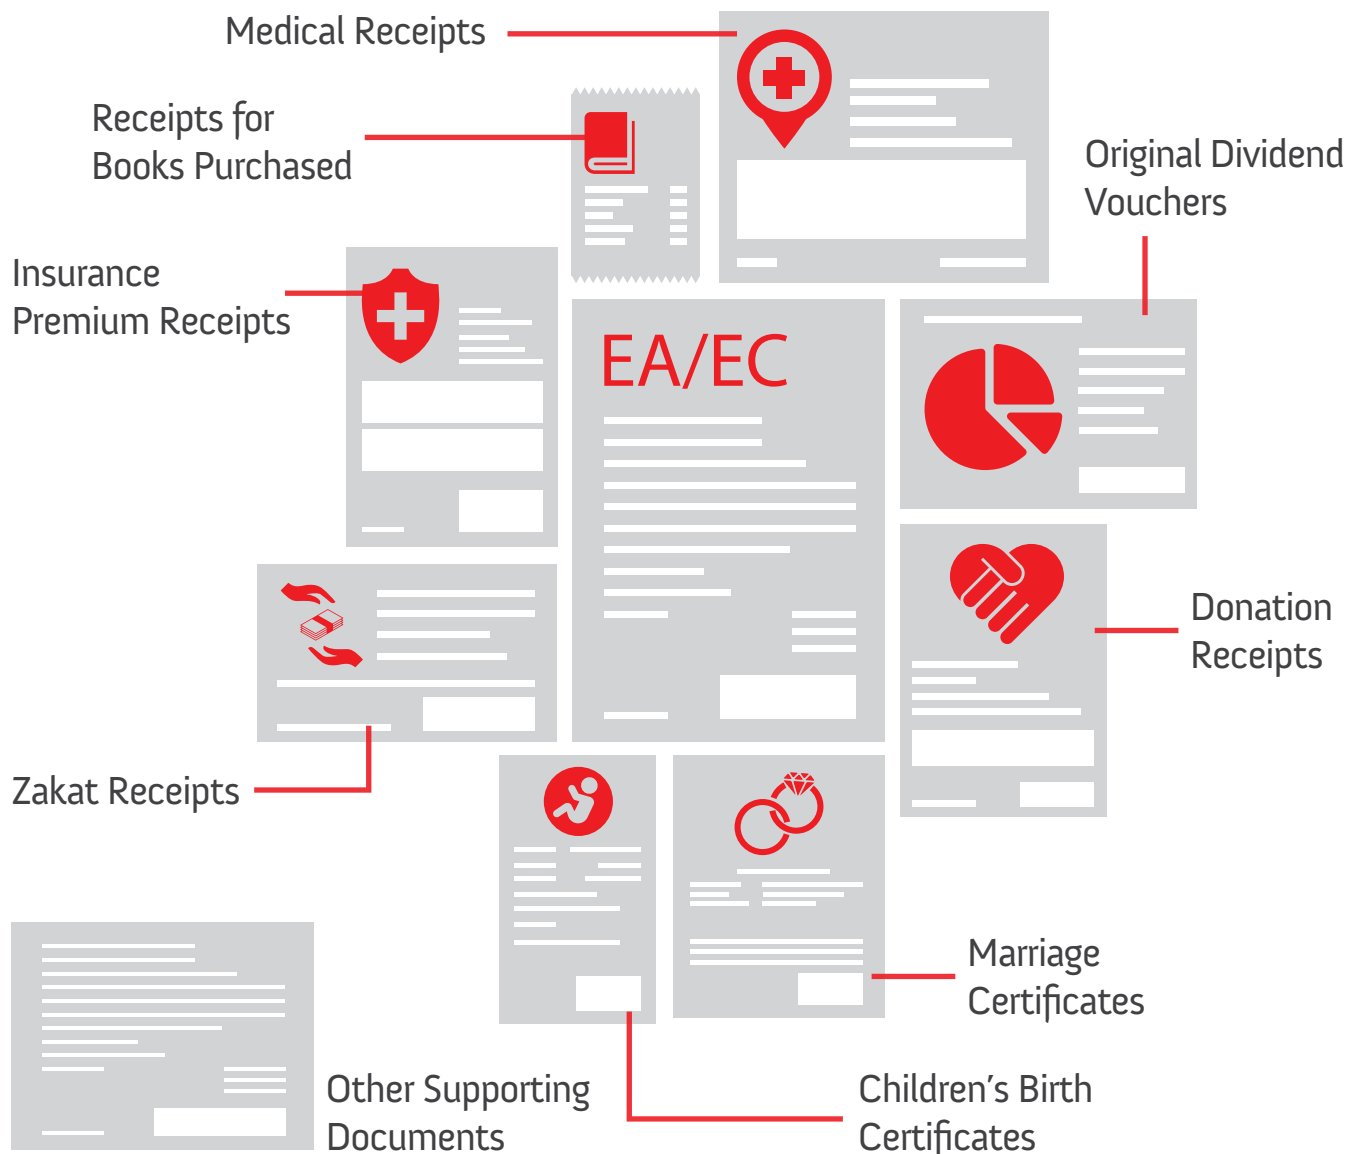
Medical Receipts

Receipts for
Books Purchased

Original Dividend
Vouchers

Insurance
Premium Receipts

EA/EC

Donation
Receipts

Zakat Receipts

Marriage
Certificates

Other Supporting
Documents

Children's Birth
Certificates